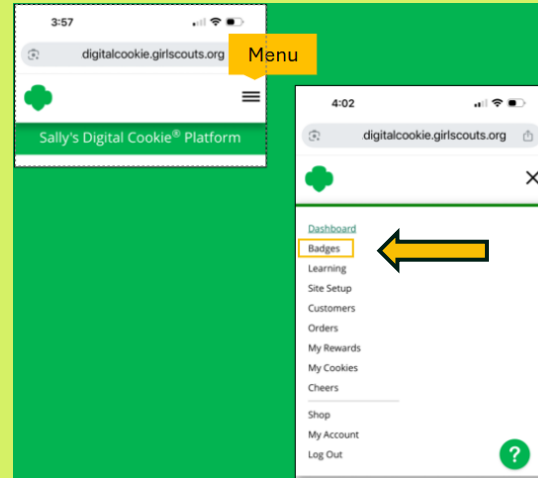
3:57

digitalcookie.girlscouts.org

Menu

Sally's Digital Cookie® Platform

4:02

digitalcookie.girlscouts.org

Dashboard
Badges
Learning
Site Setup
Customers
Orders
My Rewards
My Cookies
Cheers

Shop
My Account
Log Out

?